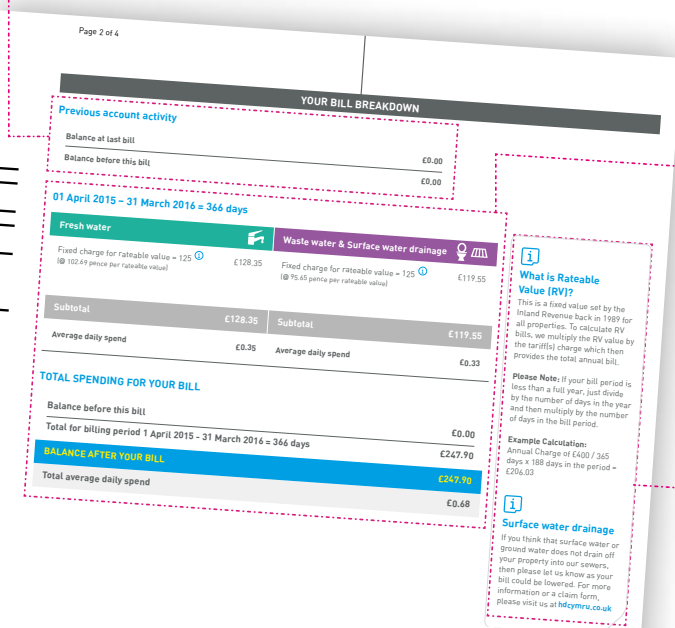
Page 2 of 4

YOUR BILL BREAKDOWN

Previous account activity

Balance at last bill

Balance before this bill £0.00

£0.00

01 April 2015 – 31 March 2016 = 366 days

Fresh water

Fixed charge for rateable value = 125
(@ 102.69 pence per rateable value) £128.35

Waste water & Surface water drainage

Fixed charge for rateable value = 125
(@ 95.65 pence per rateable value) £119.55

Subtotal £128.35

Average daily spend £0.35

Subtotal £119.55

Average daily spend £0.33

TOTAL SPENDING FOR YOUR BILL

Balance before this bill £0.00

Total for billing period 1 April 2015 - 31 March 2016 = 366 days £247.90

BALANCE AFTER YOUR BILL £247.90

Total average daily spend £0.68

What is Rateable Value (RV)?

This is a fixed value set by the Inland Revenue back in 1989 for all properties. To calculate RV bills, we multiply the RV value by the tariff(s) charge which then provides the total annual bill.

Please Note: If your bill period is less than a full year, just divide by the number of days in the year and then multiply by the number of days in the bill period.

Example Calculation:
Annual Charge of £400 / 365 days x 188 days in the period = £206.03

Surface water drainage

If you think that surface water or ground water does not drain off your property into our sewers, then please let us know as your bill could be lowered. For more information or a claim form, please visit us at hdcymru.co.uk